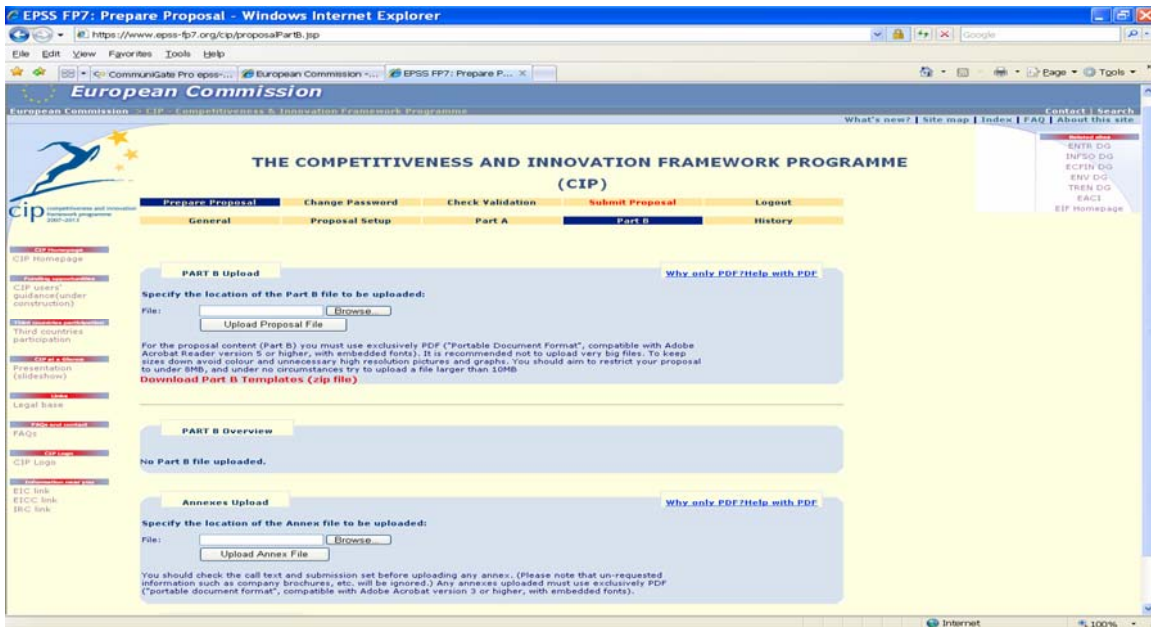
EPSS FP7: Prepare Proposal - Windows Internet Explorer

https://www.epss-fp7.org/cip/proposalPartB.jsp

Google

File Edit View Favorites Tools Help

CommuniGate Pro epss-... European Commission -... EPSS FP7: Prepare P...

Page Tools

European Commission

European Commission > CIP - Competitiveness & Innovation Framework Programme

Contact | Search

What's new? | Site map | Index | FAQ | About this site

THE COMPETITIVENESS AND INNOVATION FRAMEWORK PROGRAMME (CIP)

Related sites
ENTR DG
INFSO DG
ECFIN DG
ENV DG
TREN DG
EACI
EIF Homepage

cip competitiveness and innovation framework programme 2007-2013

| Prepare Proposal | Change Password | Check Validation | Submit Proposal | Logout |
|---|---|---|---|---|
| General | Proposal Setup | Part A | Part B | History |

CIP Homepage
CIP Homepage

Funding opportunities
CIP users' guidance(under construction)

Third countries participation
Third countries participation

CIP at a Glance
Presentation (slideshow)

Links
Legal base

FAQs and contact
FAQs

CIP Logo
CIP Logo

Information near you
EIC link
EICC link
IRC link

PART B Upload

Why only PDF?Help with PDF

Specify the location of the Part B file to be uploaded:

File: Browse...

Upload Proposal File

For the proposal content (Part B) you must use exclusively PDF ("Portable Document Format", compatible with Adobe Acrobat Reader version 5 or higher, with embedded fonts). It is recommended not to upload very big files. To keep sizes down avoid colour and unnecessary high resolution pictures and graphs. You should aim to restrict your proposal to under 8MB, and under no circumstances try to upload a file larger than 10MB

Download Part B Templates (zip file)

PART B Overview

No Part B file uploaded.

Annexes Upload

Why only PDF?Help with PDF

Specify the location of the Annex file to be uploaded:

File: Browse...

Upload Annex File

You should check the call text and submission set before uploading any annex. (Please note that un-requested information such as company brochures, etc. will be ignored.) Any annexes uploaded must use exclusively PDF ("portable document format", compatible with Adobe Acrobat version 3 or higher, with embedded fonts).

Internet

100%